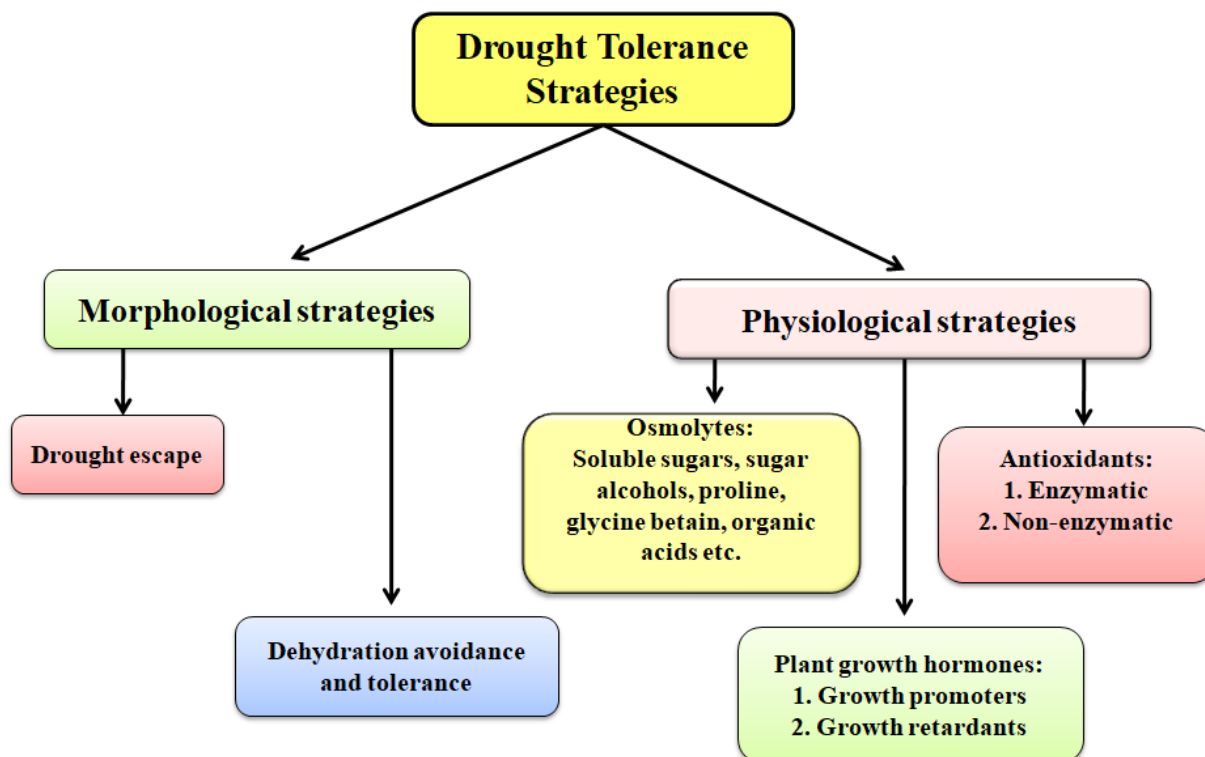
Drought Tolerance Strategies

Morphological strategies

Physiological strategies

Drought escape

Dehydration avoidance and tolerance

Osmolytes:
Soluble sugars, sugar alcohols, proline, glycine betain, organic acids etc.

Antioxidants:
1. Enzymatic
2. Non-enzymatic

Plant growth hormones:
1. Growth promoters
2. Growth retardants